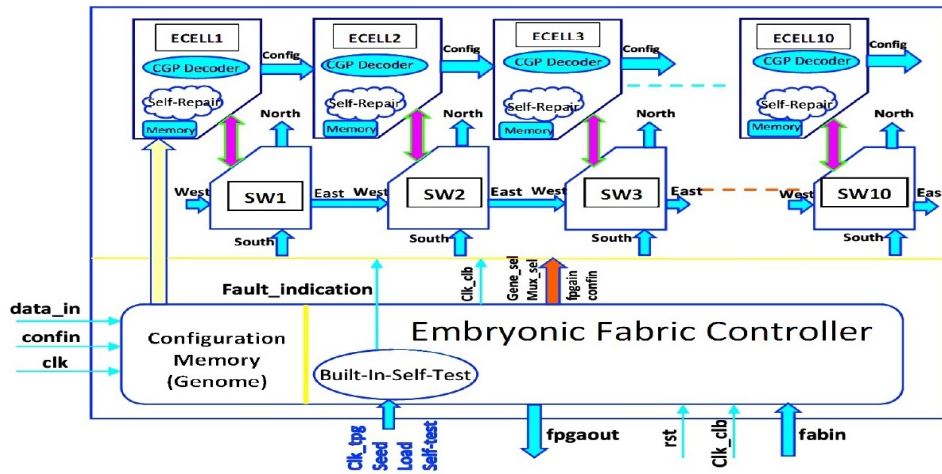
ECELL1
Config
CGP Decoder
Self-Repair
Memory
ECELL2
Config
CGP Decoder
Self-Repair
Memory
ECELL3
Config
CGP Decoder
Self-Repair
Memory
ECELL10
Config
CGP Decoder
Self-Repair
Memory

North
West
SW1
East
South
North
West
SW2
East
South
North
West
SW3
East
South
North
West
SW10
Eas
South

Fault_indication
Clk_clb
Gene_sel
Mux_sel
fpgain
confin

data_in
confin
clk
Configuration Memory (Genome)
Embryonic Fabric Controller
Built-In-Self-Test

Clk_tpg
Seed
Load
Self-test
fpgaout
rst
Clk_clb
fabin